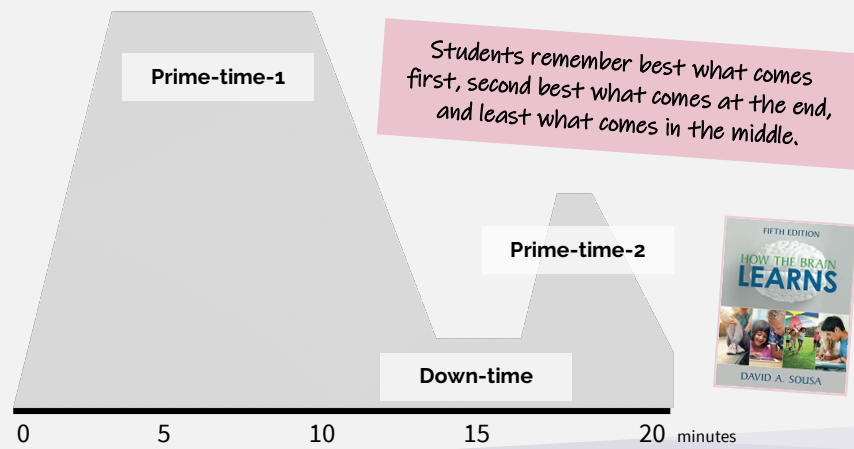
Prime-time-1

Students remember best what comes first, second best what comes at the end, and least what comes in the middle.

Prime-time-2

FIFTH EDITION
HOW THE BRAIN LEARNS
DAVID A. SOUSA

Down-time

0 5 10 15 20 minutes